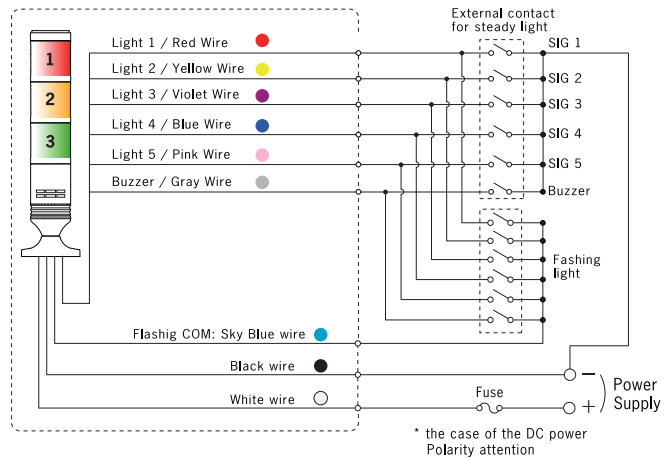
1

2

3

Light 1 / Red Wire

Light 2 / Yellow Wire

Light 3 / Violet Wire

Light 4 / Blue Wire

Light 5 / Pink Wire

Buzzer / Gray Wire

External contact for steady light

SIG 1

SIG 2

SIG 3

SIG 4

SIG 5

Buzzer

Fashing light

Flashig COM: Sky Blue wire

Black wire

White wire

Fuse

−

+

Power Supply

* the case of the DC power Polarity attention